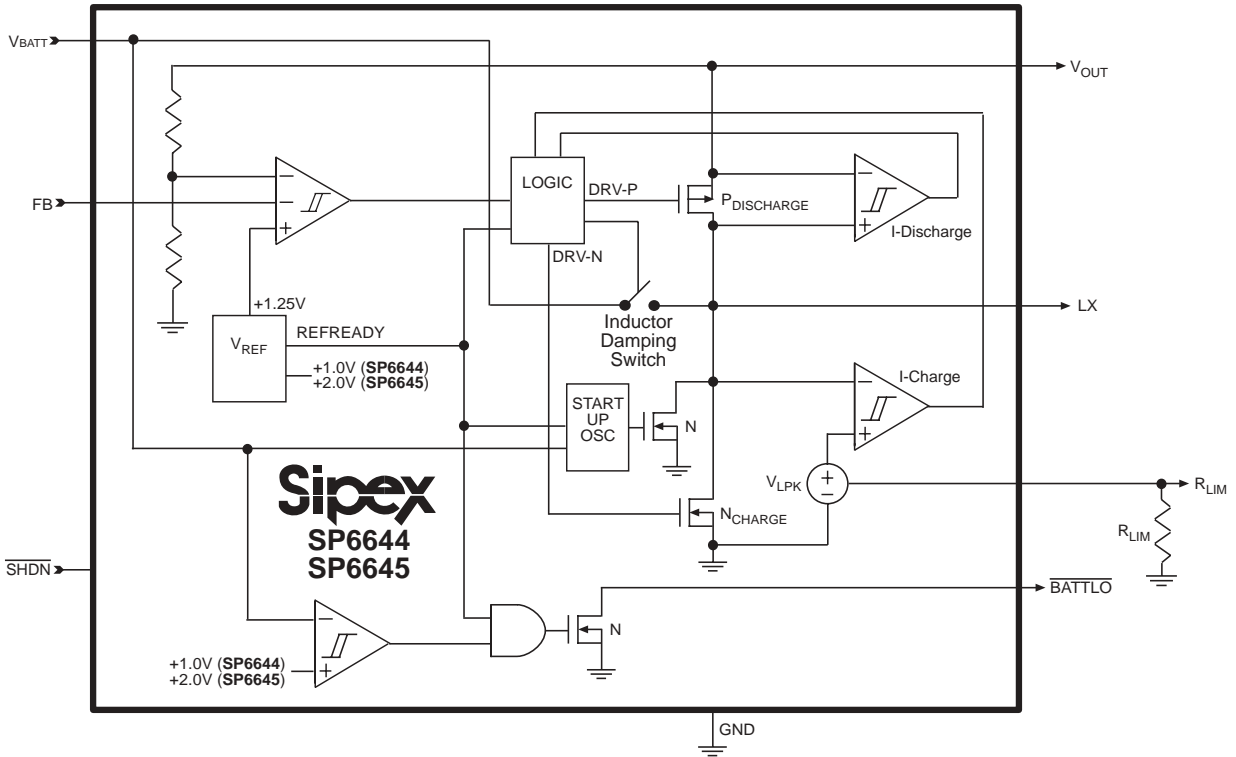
$V_{BATT}$

$V_{OUT}$

FB

LOGIC

DRV-P

$P_{DISCHARGE}$

I-Discharge

DRV-N

+1.25V

LX

$V_{REF}$

REFREADY

Inductor Damping Switch

+1.0V (**SP6644**)
+2.0V (**SP6645**)

I-Charge

START UP OSC

N

$V_{LPK}$

$R_{LIM}$

$R_{LIM}$

Sipex

SP6644
SP6645

$N_{CHARGE}$

$\overline{SHDN}$

$\overline{BATTLO}$

N

+1.0V (**SP6644**)
+2.0V (**SP6645**)

GND